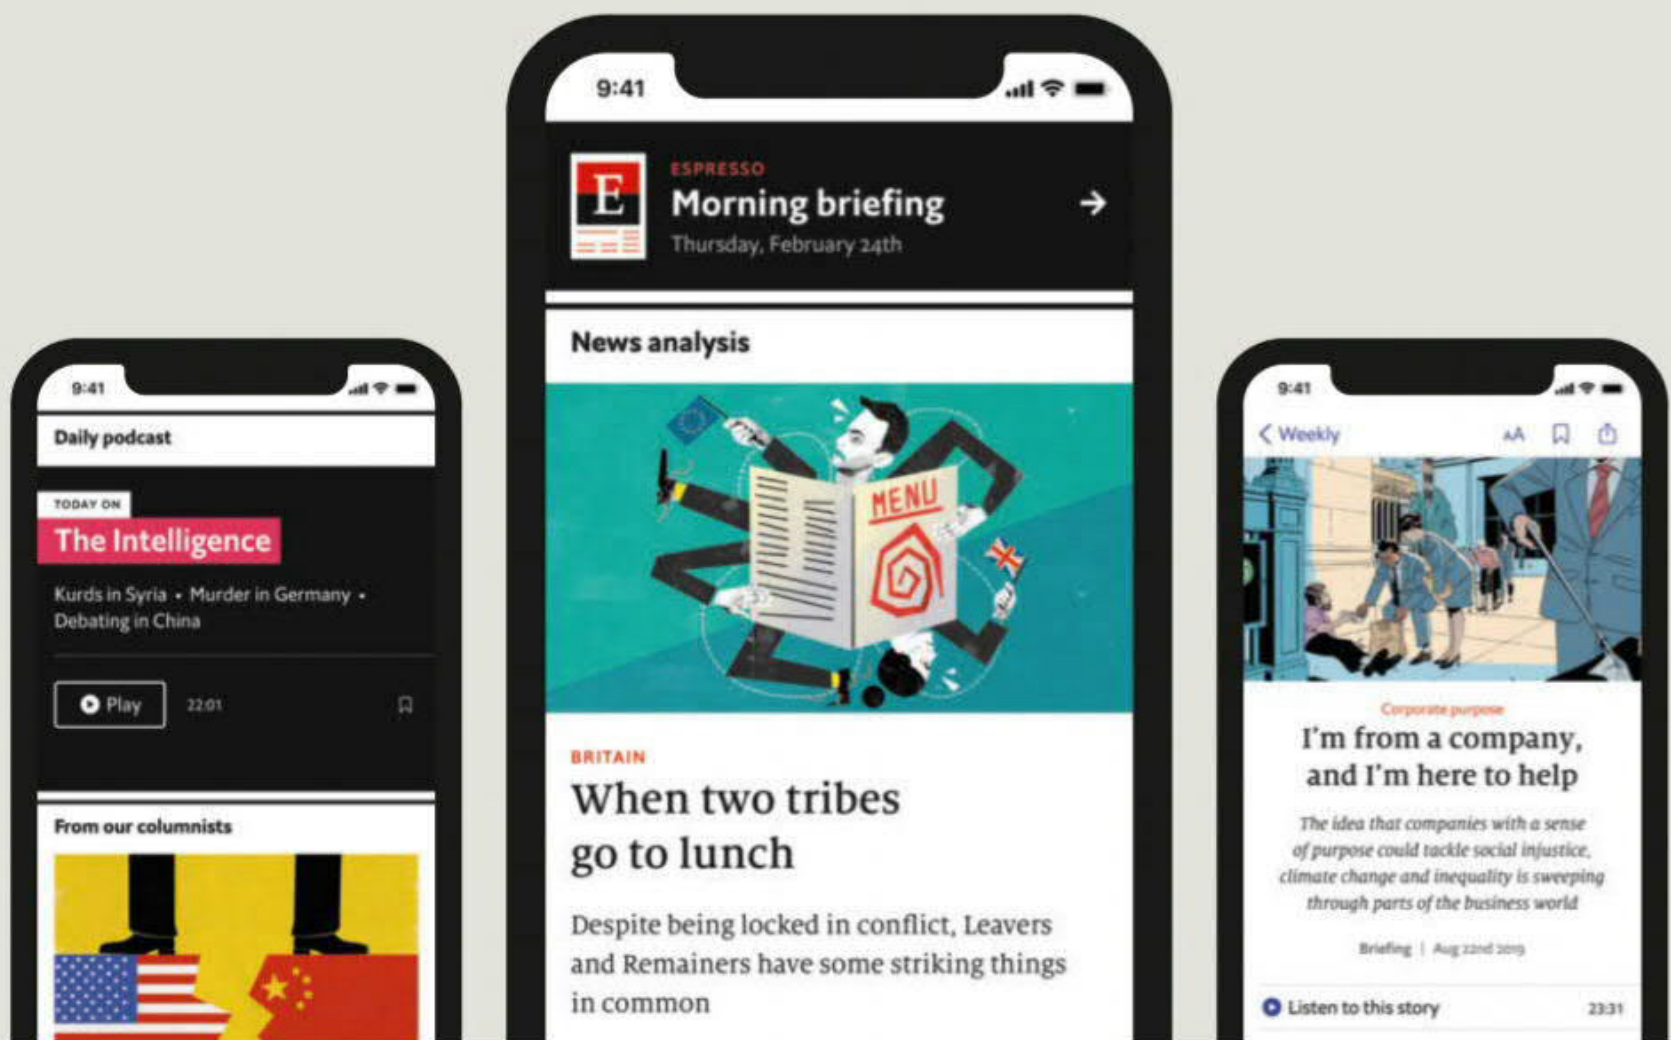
9:41

Daily podcast

TODAY ON

The Intelligence

Kurds in Syria • Murder in Germany • Debating in China

Play 22:01

From our columnists

9:41

E

ESPRESSO

Morning briefing

Thursday, February 24th

News analysis

MENU

BRITAIN

When two tribes go to lunch

Despite being locked in conflict, Leavers and Remainers have some striking things in common

9:41

Weekly

AA

Corporate purpose

I'm from a company, and I'm here to help

The idea that companies with a sense of purpose could tackle social injustice, climate change and inequality is sweeping through parts of the business world

Briefing | Aug 22nd 2019

Listen to this story 23:31